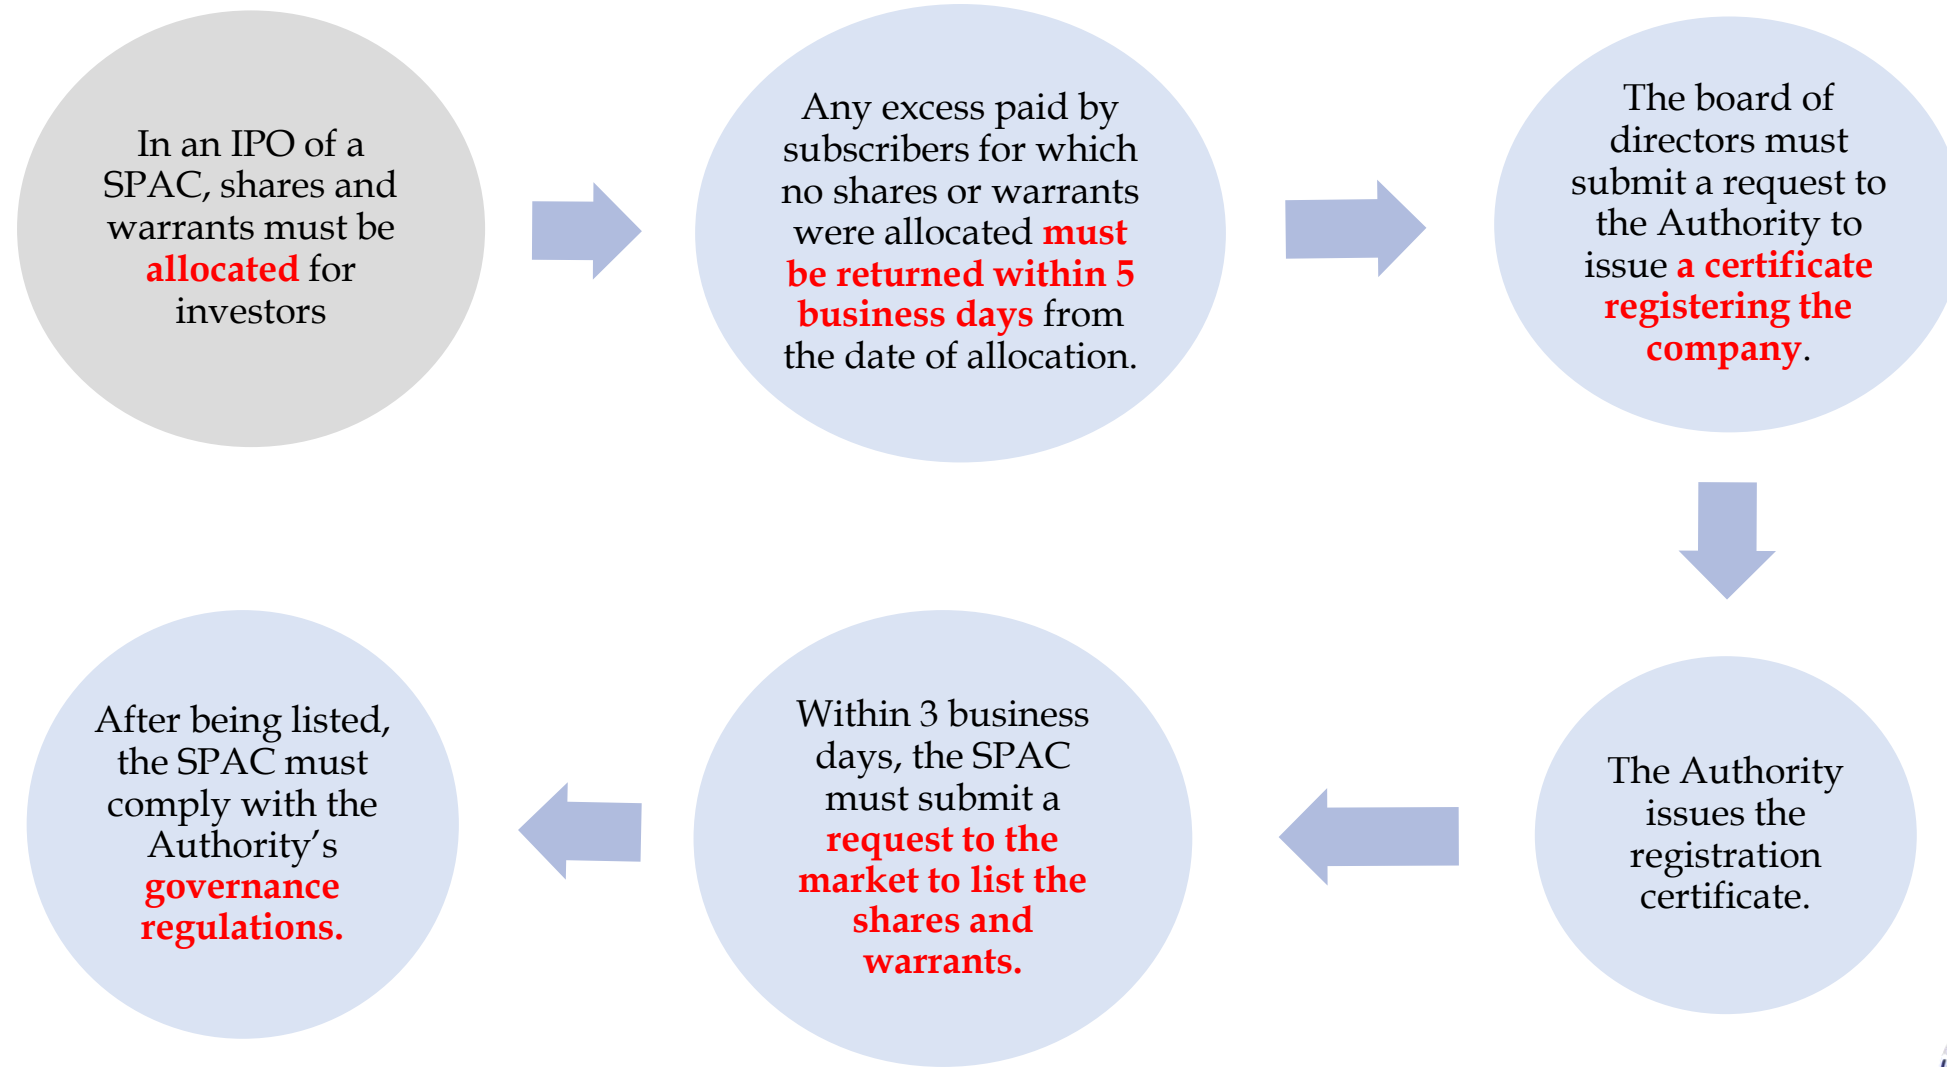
In an IPO of a SPAC, shares and warrants must be allocated for investors

Any excess paid by subscribers for which no shares or warrants were allocated must be returned within 5 business days from the date of allocation.

The board of directors must submit a request to the Authority to issue a certificate registering the company.

The Authority issues the registration certificate.

Within 3 business days, the SPAC must submit a request to the market to list the shares and warrants.

After being listed, the SPAC must comply with the Authority's governance regulations.